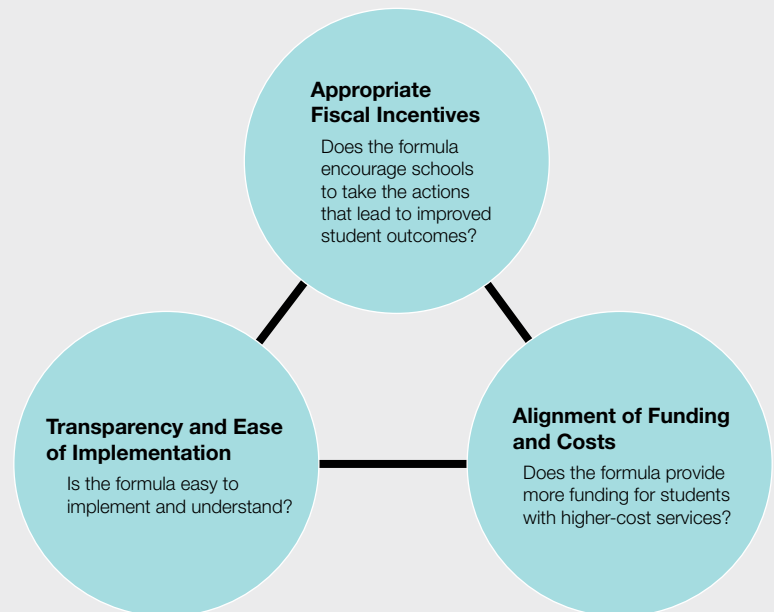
Appropriate Fiscal Incentives

Does the formula encourage schools to take the actions that lead to improved student outcomes?

Transparency and Ease of Implementation

Is the formula easy to implement and understand?

Alignment of Funding and Costs

Does the formula provide more funding for students with higher-cost services?